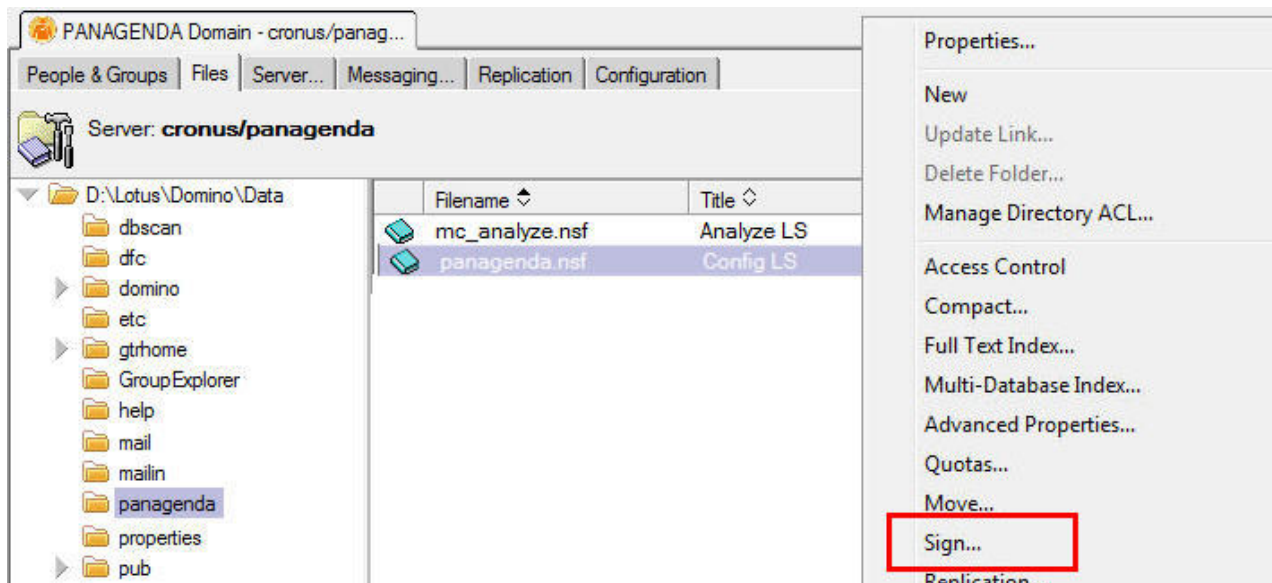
PANAGENDA Domain - cronus/panag...

People & Groups | Files | Server... | Messaging... | Replication | Configuration

Server: cronus/panagenda

D:\Lotus\Domino\Data
dbscan
dfc
domino
etc
gtrhome
GroupExplorer
help
mail
mailin
panagenda
properties
pub

| Filename | Title |
|---|---|
| mc_analyze.nsf | Analyze LS |
| panagenda.nsf | Config LS |

Properties...
New
Update Link...
Delete Folder...
Manage Directory ACL...
Access Control
Compact...
Full Text Index...
Multi-Database Index...
Advanced Properties...
Quotas...
Move...
Sign...
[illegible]